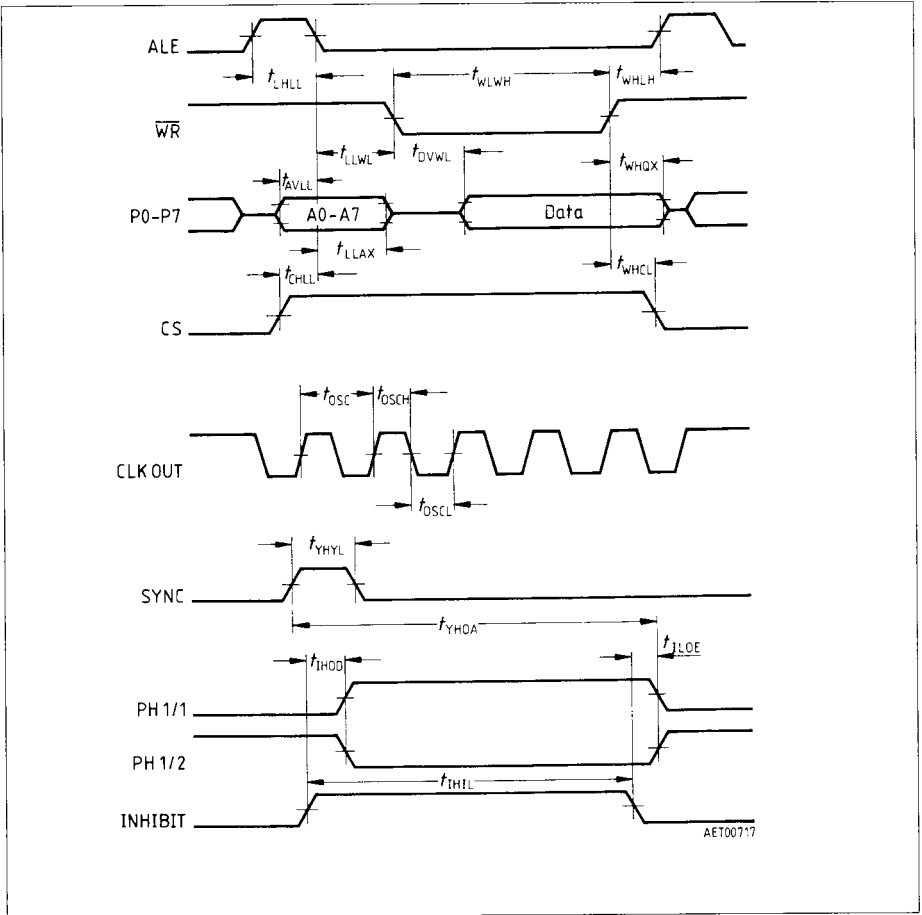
ALE

$t_{LHLL}$

$t_{WLWH}$

$t_{WHLH}$

$\overline{WR}$

$t_{LLWL}$

$t_{DVWL}$

$t_{AVLL}$

$t_{WHQX}$

P0-P7

A0-A7

Data

$t_{LLAX}$

$t_{CHLL}$

$t_{WHCL}$

CS

$t_{OSC}$

$t_{OSCH}$

CLK OUT

$t_{OSCL}$

$t_{YHYL}$

SYNC

$t_{YHOA}$

$t_{IHOD}$

$t_{ILOE}$

PH 1/1

PH 1/2

$t_{IHIL}$

INHIBIT

AET00717